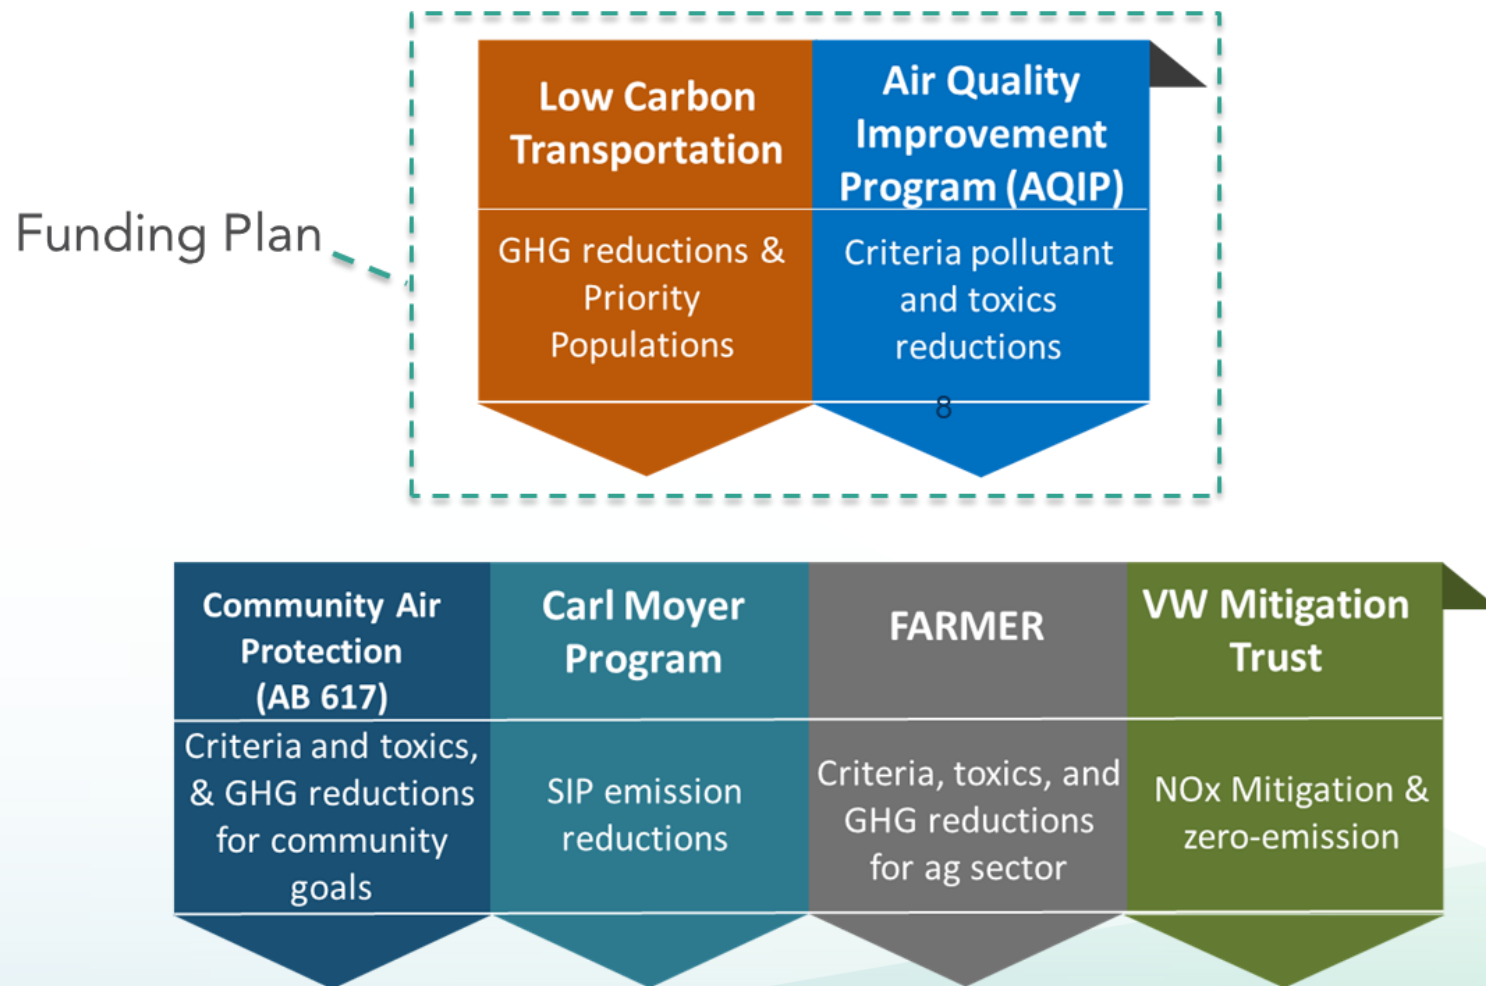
Funding Plan

Low Carbon Transportation

GHG reductions & Priority Populations

Air Quality Improvement Program (AQIP)

Criteria pollutant and toxics reductions

8

Community Air Protection (AB 617)

Criteria and toxics, & GHG reductions for community goals

Carl Moyer Program

SIP emission reductions

FARMER

Criteria, toxics, and GHG reductions for ag sector

VW Mitigation Trust

NOx Mitigation & zero-emission